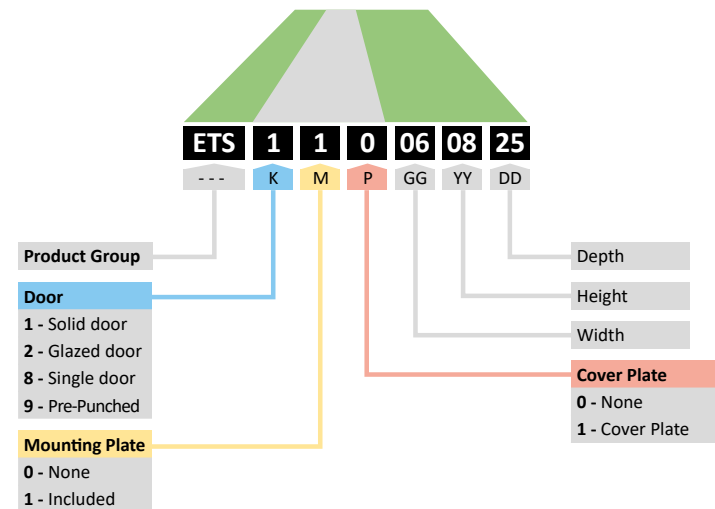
ETS 1 1 0 06 08 25

- - - K M P GG YY DD

Product Group

Door
1 - Solid door
2 - Glazed door
8 - Single door
9 - Pre-Punched

Mounting Plate
0 - None
1 - Included

Depth

Height

Width

Cover Plate
0 - None
1 - Cover Plate